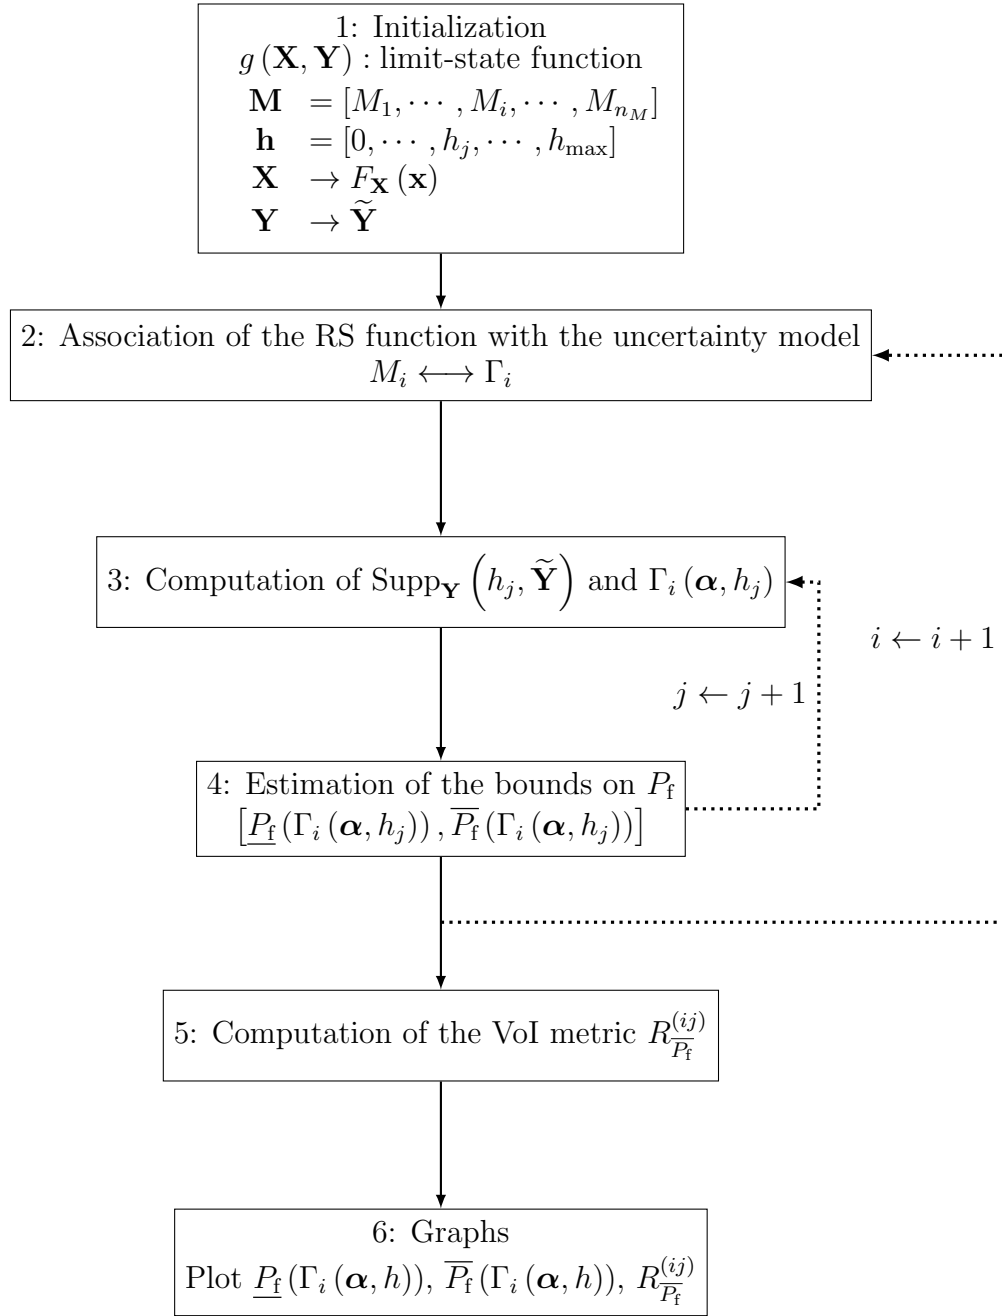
1: Initialization
$g(\mathbf{X}, \mathbf{Y})$ : limit-state function
$\mathbf{M} = [M_1, \cdots, M_i, \cdots, M_{n_M}]$
$\mathbf{h} = [0, \cdots, h_j, \cdots, h_{\max}]$
$\mathbf{X} \rightarrow F_{\mathbf{X}}(\mathbf{x})$
$\mathbf{Y} \rightarrow \widetilde{\mathbf{Y}}$

2: Association of the RS function with the uncertainty model
$M_i \longleftrightarrow \Gamma_i$

3: Computation of $\text{Supp}_{\mathbf{Y}}\left(h_j, \widetilde{\mathbf{Y}}\right)$ and $\Gamma_i(\boldsymbol{\alpha}, h_j)$

$i \leftarrow i+1$

$j \leftarrow j+1$

4: Estimation of the bounds on $P_{\text{f}}$
$\left[\underline{P_{\text{f}}}(\Gamma_i(\boldsymbol{\alpha}, h_j)), \overline{P_{\text{f}}}(\Gamma_i(\boldsymbol{\alpha}, h_j))\right]$

5: Computation of the VoI metric $R_{\overline{P_{\text{f}}}}^{(ij)}$

6: Graphs
Plot $\underline{P_{\text{f}}}(\Gamma_i(\boldsymbol{\alpha}, h))$, $\overline{P_{\text{f}}}(\Gamma_i(\boldsymbol{\alpha}, h))$, $R_{\overline{P_{\text{f}}}}^{(ij)}$